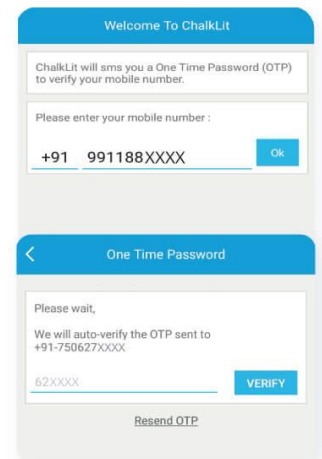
Welcome To ChalkLit

ChalkLit will sms you a One Time Password (OTP) to verify your mobile number.

Please enter your mobile number :

+91 991188XXXX

Ok

<

One Time Password

Please wait,

We will auto-verify the OTP sent to +91-750627XXXX

62XXXX

VERIFY

Resend OTP